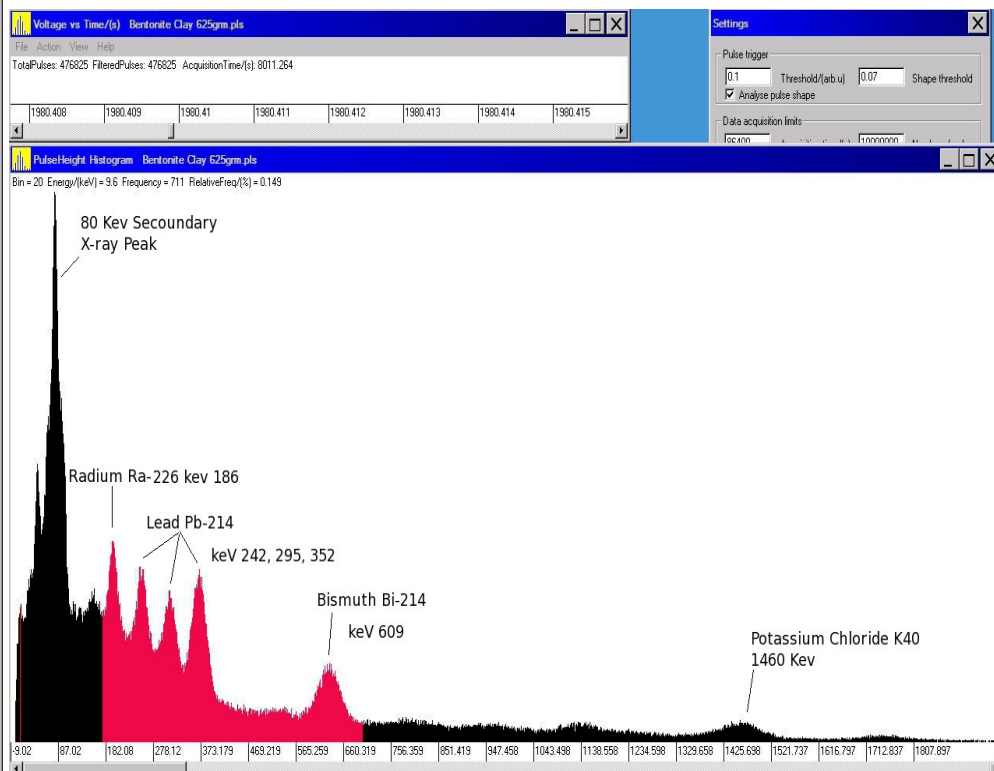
Voltage vs Time/(s) Bentonite Clay 625grm.pls

File Action View Help

TotalPulses: 476825 FilteredPulses: 476825 AcquisitionTime/(s): 8011.264

1980.408 1980.409 1980.41 1980.411 1980.412 1980.413 1980.414 1980.415

Settings

Pulse trigger

0.1 Threshold/(arb.u) 0.07 Shape threshold

Analyse pulse shape

Data acquisition limits

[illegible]

PulseHeight Histogram Bentonite Clay 625grm.pls

Bin = 20 Energy/(keV) = 9.6 Frequency = 711 RelativeFreq/(%) = 0.149

80 Kev Secoundary X-ray Peak

Radium Ra-226 kev 186

Lead Pb-214

keV 242, 295, 352

Bismuth Bi-214

keV 609

Potassium Chloride K40 1460 Kev

-9.02 87.02 182.08 278.12 373.179 469.219 565.259 660.319 756.359 851.419 947.458 1043.498 1138.558 1234.598 1329.658 1425.698 1521.737 1616.797 1712.837 1807.897